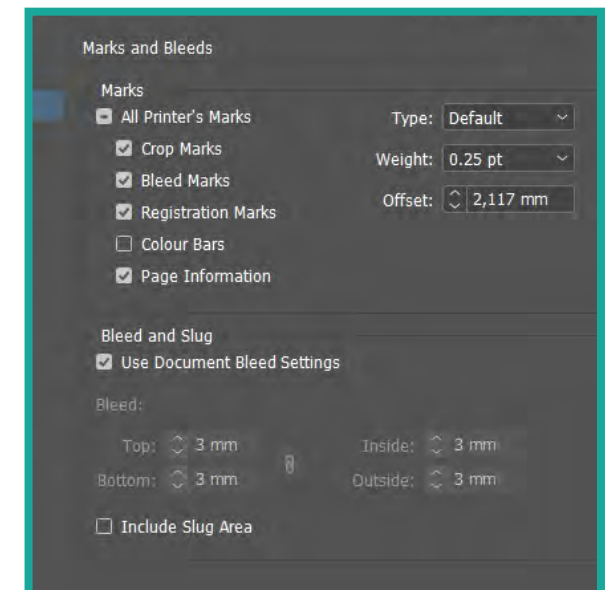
Marks and Bleeds

Marks

All Printer's Marks

Crop Marks

Bleed Marks

Registration Marks

Colour Bars

Page Information

Type: Default

Weight: 0.25 pt

Offset: 2,117 mm

Bleed and Slug

Use Document Bleed Settings

Bleed:

Top: 3 mm

Bottom: 3 mm

Inside: 3 mm

Outside: 3 mm

Include Slug Area